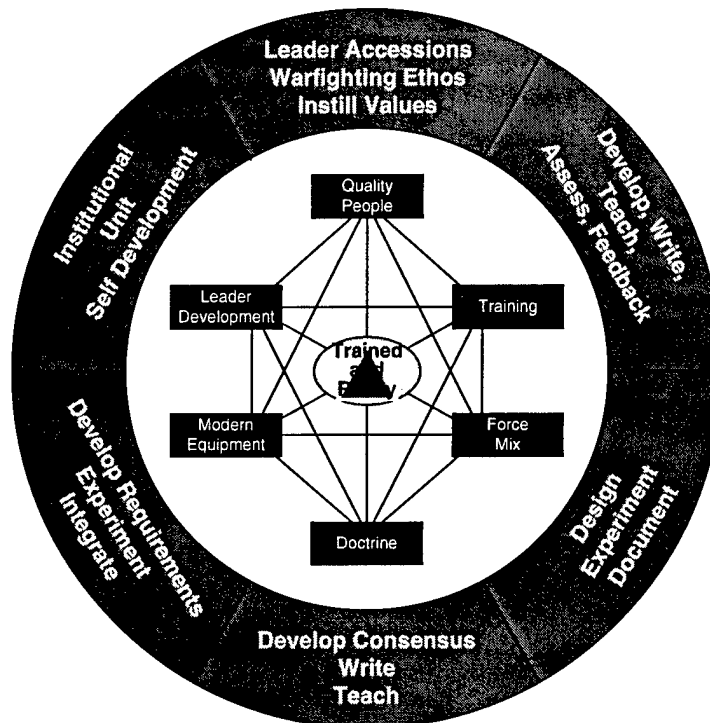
Leader Accessions
Warfighting Ethos
Instill Values

Develop, Write,
Teach,
Assess, Feedback

Design
Experiment
Document

Develop Consensus
Write
Teach

Develop Requirements
Experiment
Integrate

Institutional
Unit
Self Development

Quality
People

Training

Force
Mix

Doctrine

Modern
Equipment

Leader
Development

Trained
and
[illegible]